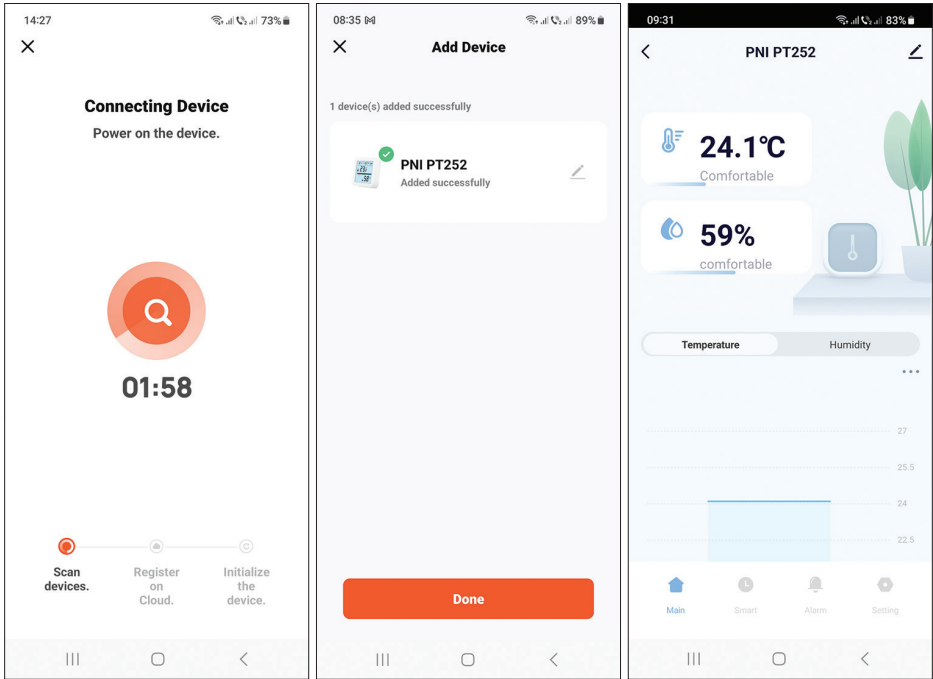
14:27 73%

Connecting Device

Power on the device.

01:58

Scan devices.

Register on Cloud.

Initialize the device.

08:35 89%

Add Device

1 device(s) added successfully

PNI PT252
Added successfully

Done

09:31 83%

PNI PT252

24.1℃
Comfortable

59%
comfortable

Temperature | Humidity

27
25.5
24
22.5

Main | Smart | Alarm | Setting